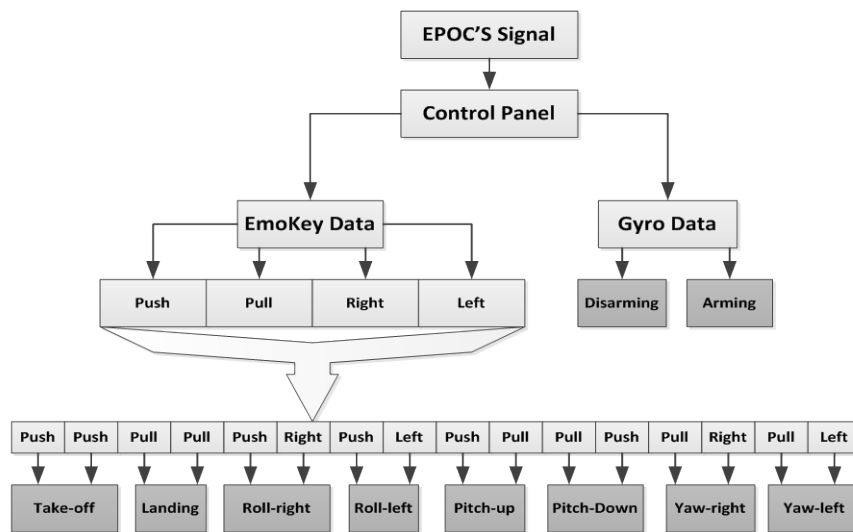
EPOC'S Signal

Control Panel

EmoKey Data

Gyro Data

| Push | Pull | Right | Left |
|---|---|---|---|

Disarming

Arming

| Push | Push | Pull | Pull | Push | Right | Push | Left | Push | Pull | Pull | Push | Pull | Right | Pull | Left |
|---|---|---|---|---|---|---|---|---|---|---|---|---|---|---|---|

Take-off

Landing

Roll-right

Roll-left

Pitch-up

Pitch-Down

Yaw-right

Yaw-left